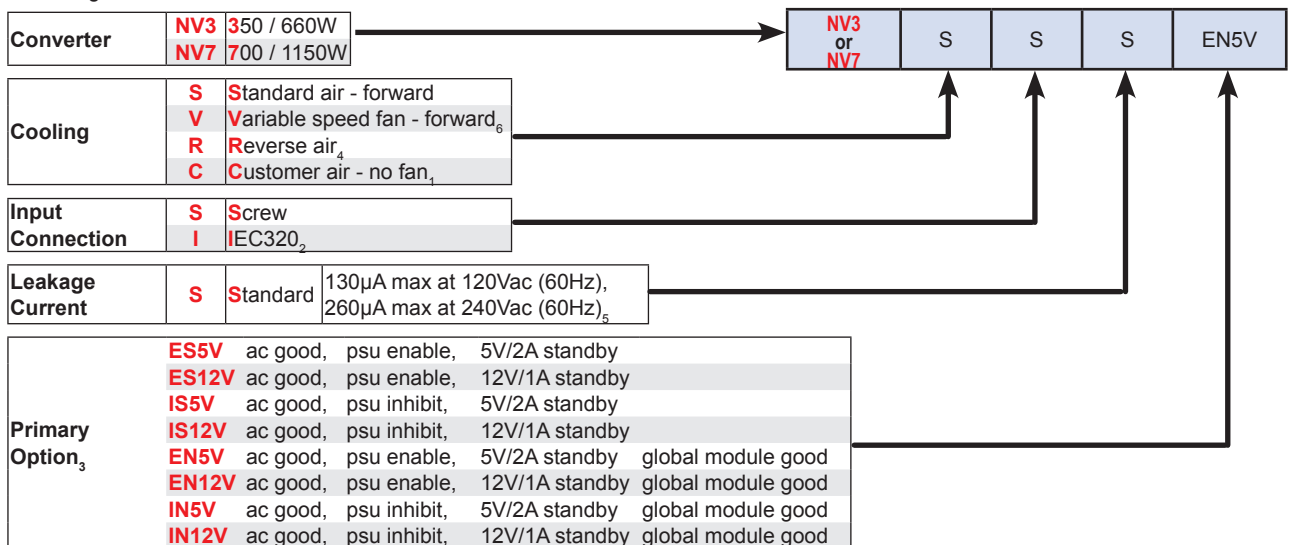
| Converter | NV3 | 350 / 660W |
|---|---|---|
| | NV7 | 700 / 1150W |

| NV3 or NV7 | S | S | S | EN5V |
|---|---|---|---|---|

| Cooling | S | Standard air - forward |
|---|---|---|
| | V | Variable speed fan - forward$_6$ |
| | R | Reverse air$_4$ |
| | C | Customer air - no fan$_1$ |

| Input Connection | S | Screw |
|---|---|---|
| | I | IEC320$_2$ |

| Leakage Current | S | Standard | 130μA max at 120Vac (60Hz), 260μA max at 240Vac (60Hz)$_5$ |
|---|---|---|---|

| Primary Option$_3$ | ES5V | ac good, | psu enable, | 5V/2A standby | |
|---|---|---|---|---|---|
| | ES12V | ac good, | psu enable, | 12V/1A standby | |
| | IS5V | ac good, | psu inhibit, | 5V/2A standby | |
| | IS12V | ac good, | psu inhibit, | 12V/1A standby | |
| | EN5V | ac good, | psu enable, | 5V/2A standby | global module good |
| | EN12V | ac good, | psu enable, | 12V/1A standby | global module good |
| | IN5V | ac good, | psu inhibit, | 5V/2A standby | global module good |
| | IN12V | ac good, | psu inhibit, | 12V/1A standby | global module good |